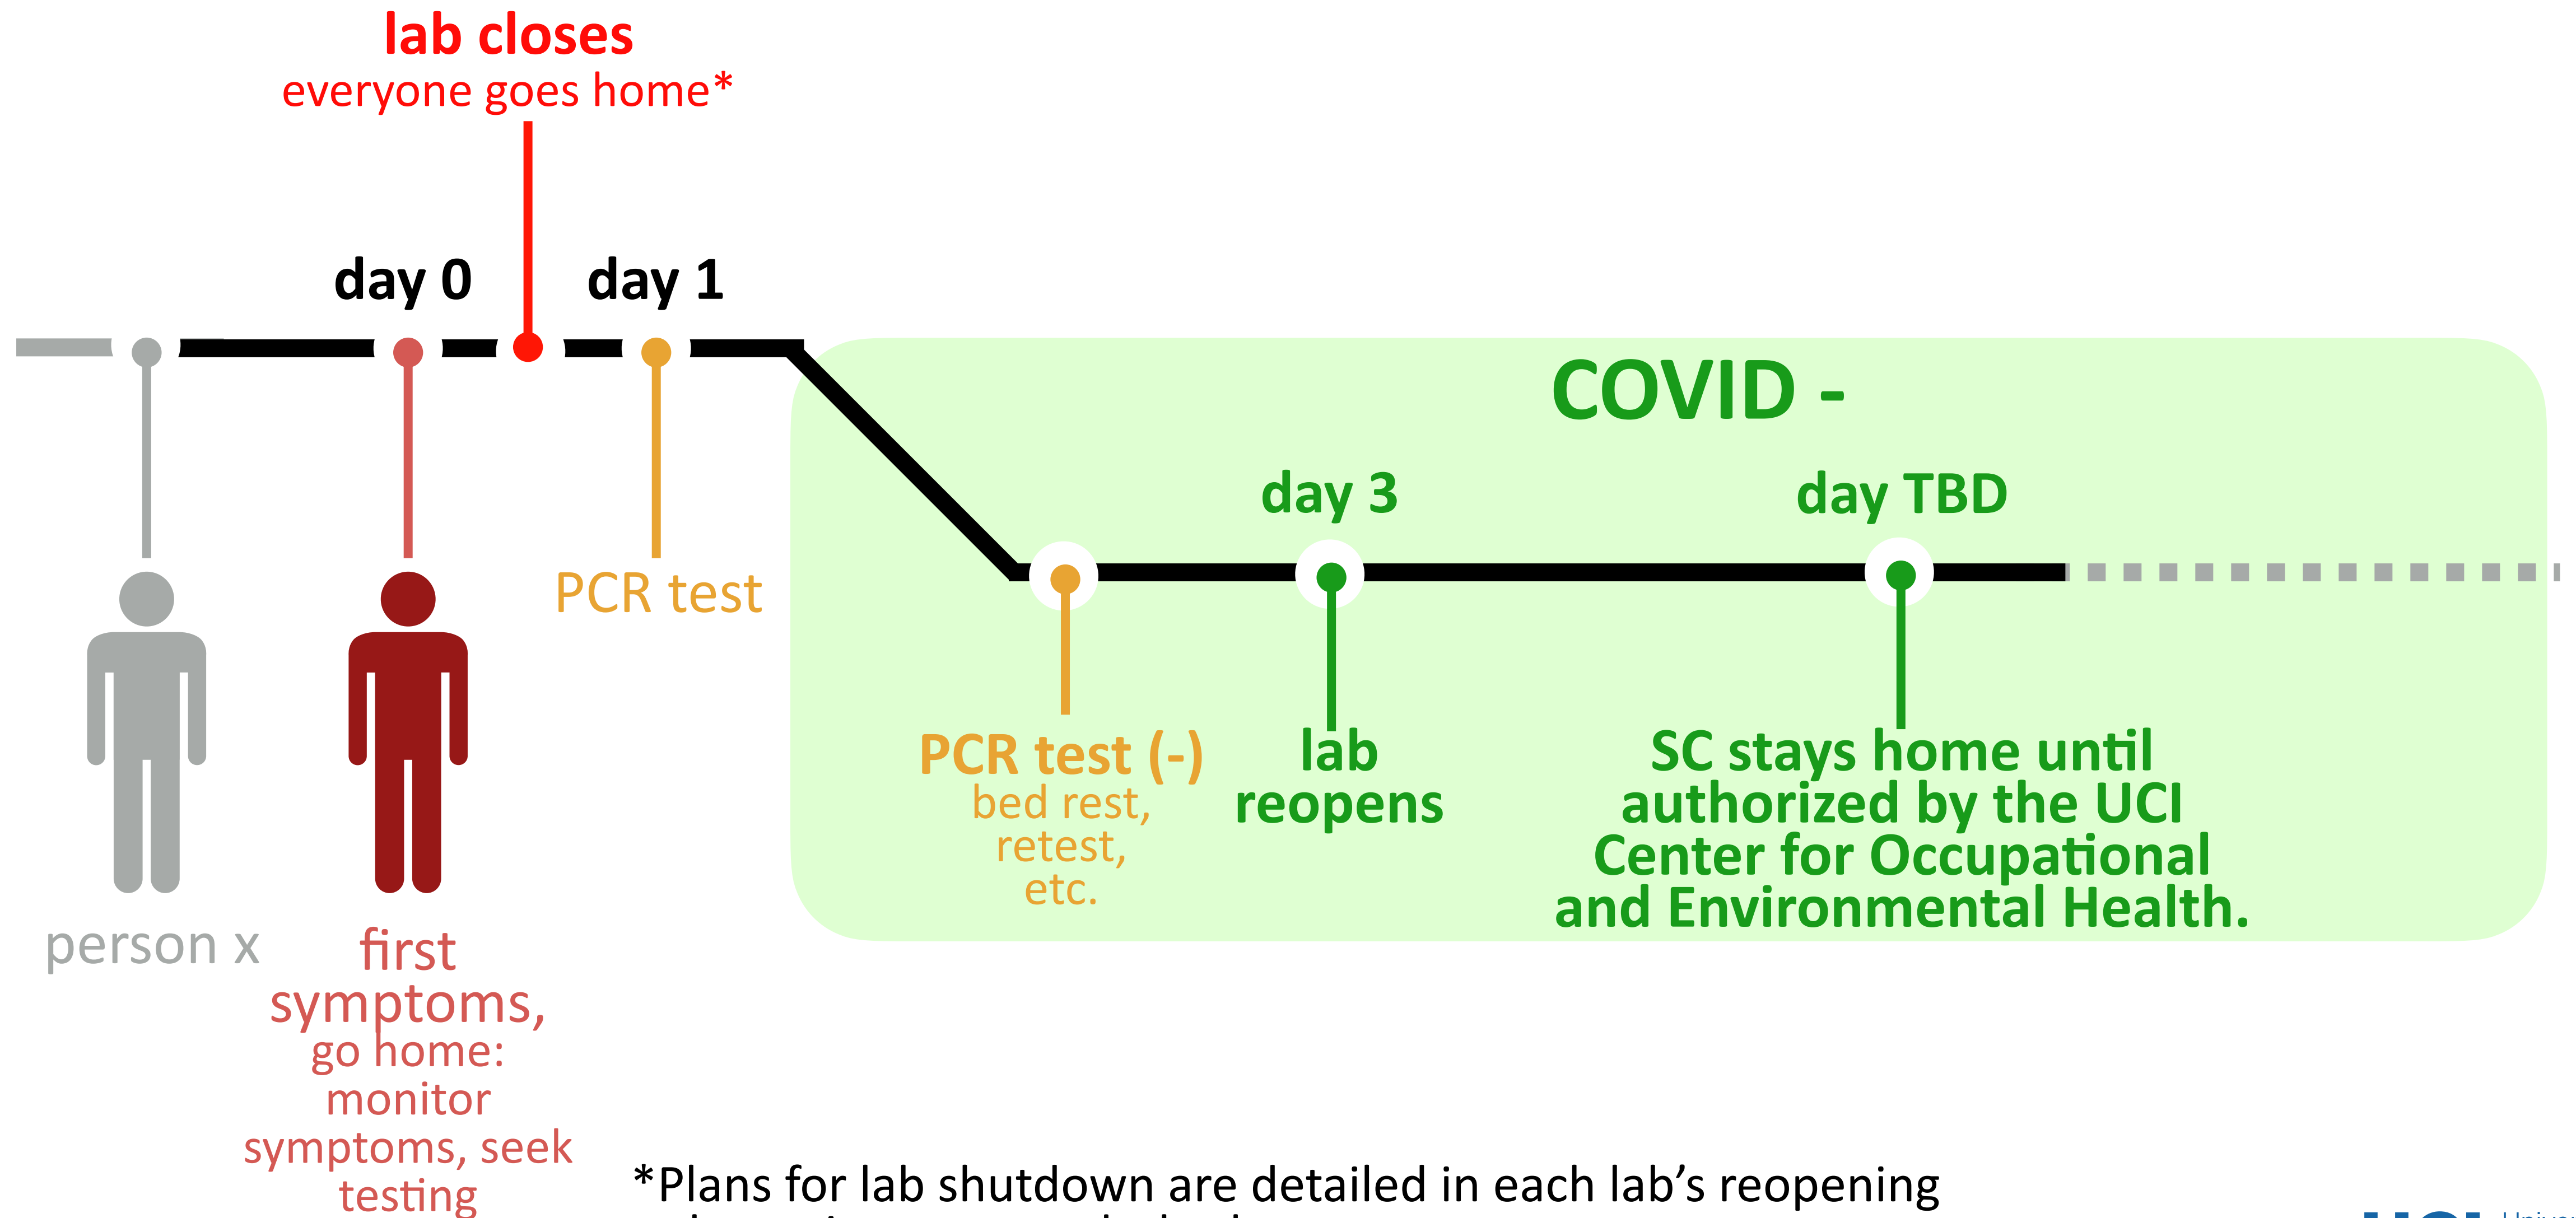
lab closes
everyone goes home*

day 0

day 1

person x

first symptoms, go home: monitor symptoms, seek testing

PCR test

COVID -

day 3

day TBD

PCR test (-)
bed rest, retest, etc.

lab reopens

SC stays home until authorized by the UCI Center for Occupational and Environmental Health.

*Plans for lab shutdown are detailed in each lab's reopening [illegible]

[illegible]